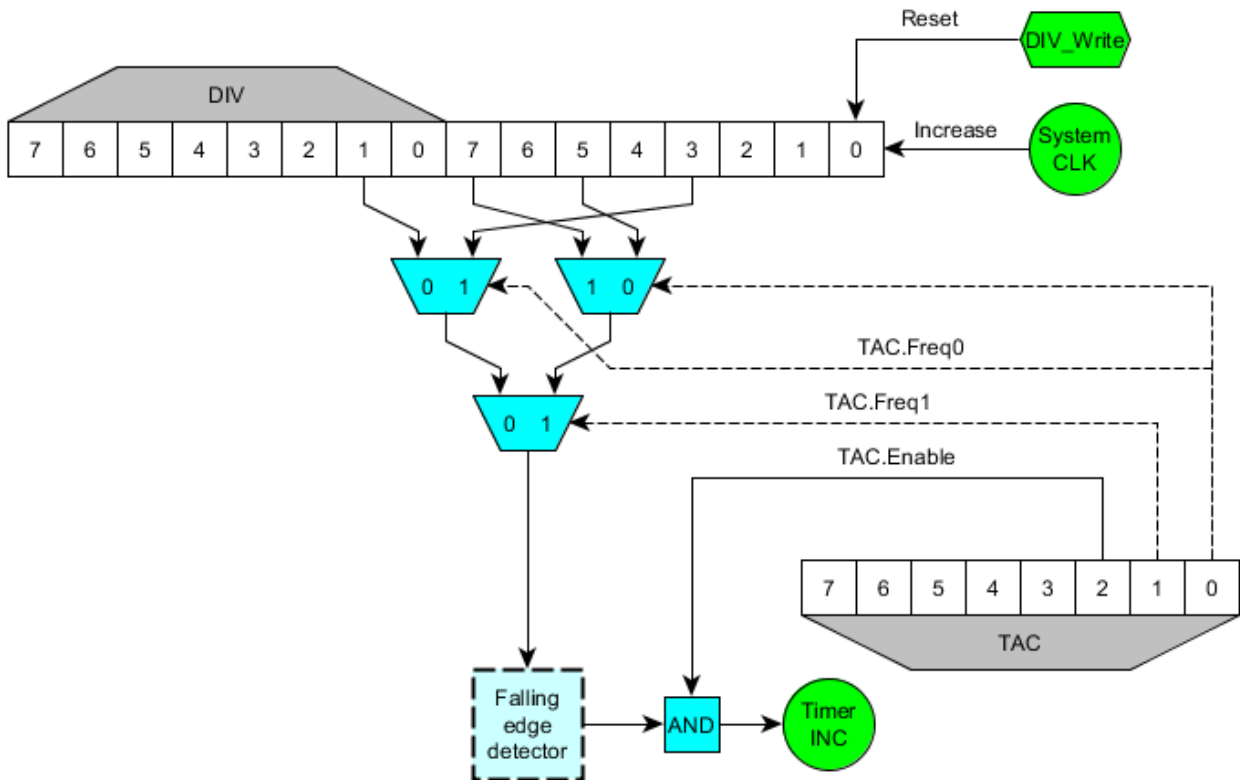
Reset

DIV_Write

DIV

| 7 | 6 | 5 | 4 | 3 | 2 | 1 | 0 | 7 | 6 | 5 | 4 | 3 | 2 | 1 | 0 |
|---|---|---|---|---|---|---|---|---|---|---|---|---|---|---|---|

Increase

System CLK

0 1

1 0

TAC.Freq0

0 1

TAC.Freq1

TAC.Enable

| 7 | 6 | 5 | 4 | 3 | 2 | 1 | 0 |
|---|---|---|---|---|---|---|---|

TAC

Falling edge detector

AND

Timer INC